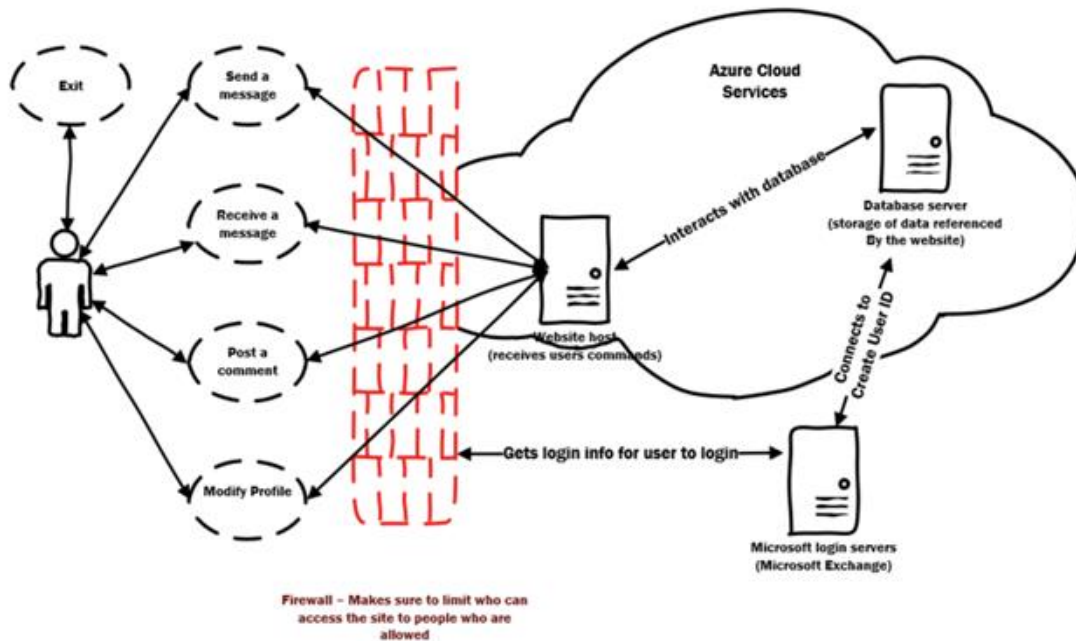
Exit

Send a message

Receive a message

Post a comment

Modify Profile

Azure Cloud Services

Interacts with database

Database server
(storage of data referenced By the website)

Website host
(receives users commands)

Connects to Create User ID

Gets login info for user to login

Microsoft login servers
(Microsoft Exchange)

Firewall – Makes sure to limit who can access the site to people who are allowed